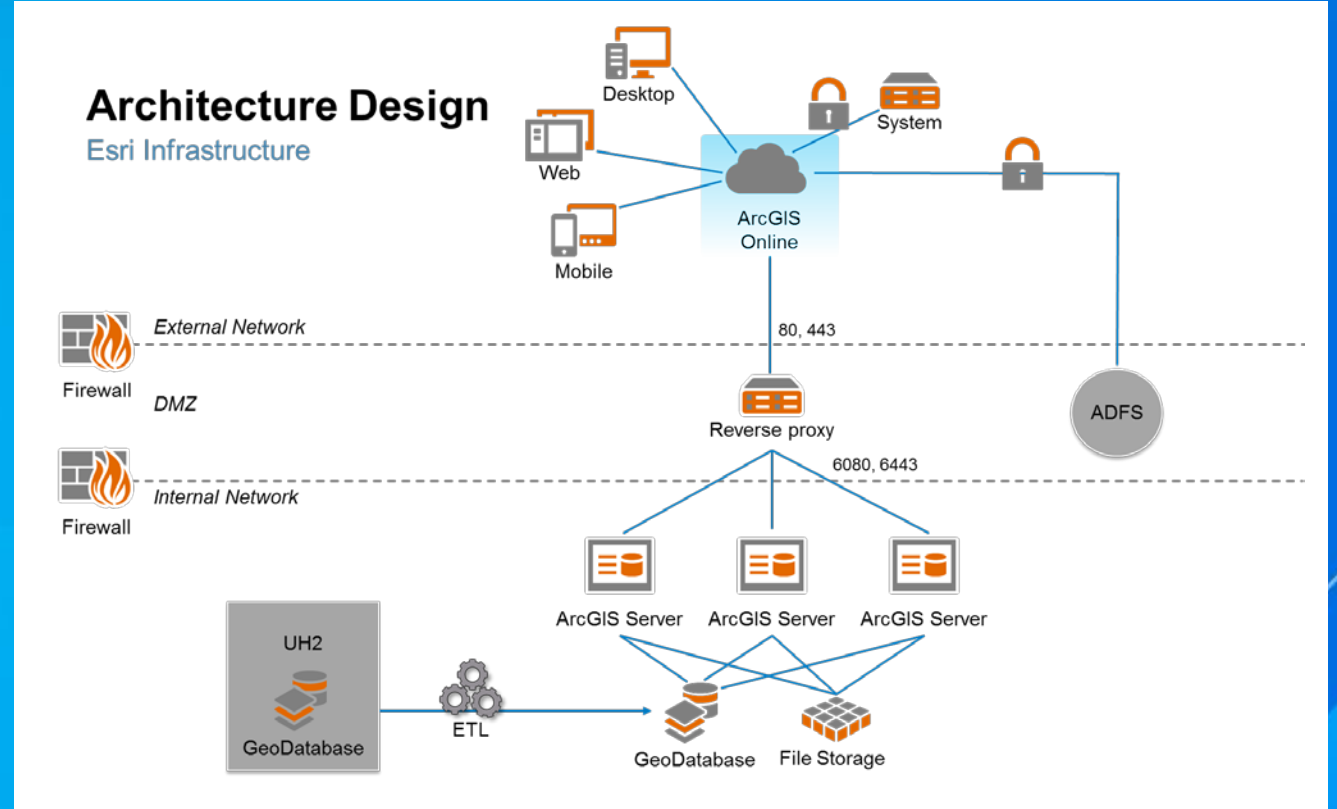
Architecture Design

Esri Infrastructure

Desktop

System

Web

ArcGIS Online

Mobile

External Network

80, 443

Firewall

DMZ

Reverse proxy

ADFS

6080, 6443

Firewall

Internal Network

ArcGIS Server

ArcGIS Server

ArcGIS Server

UH2

GeoDatabase

ETL

GeoDatabase

File Storage